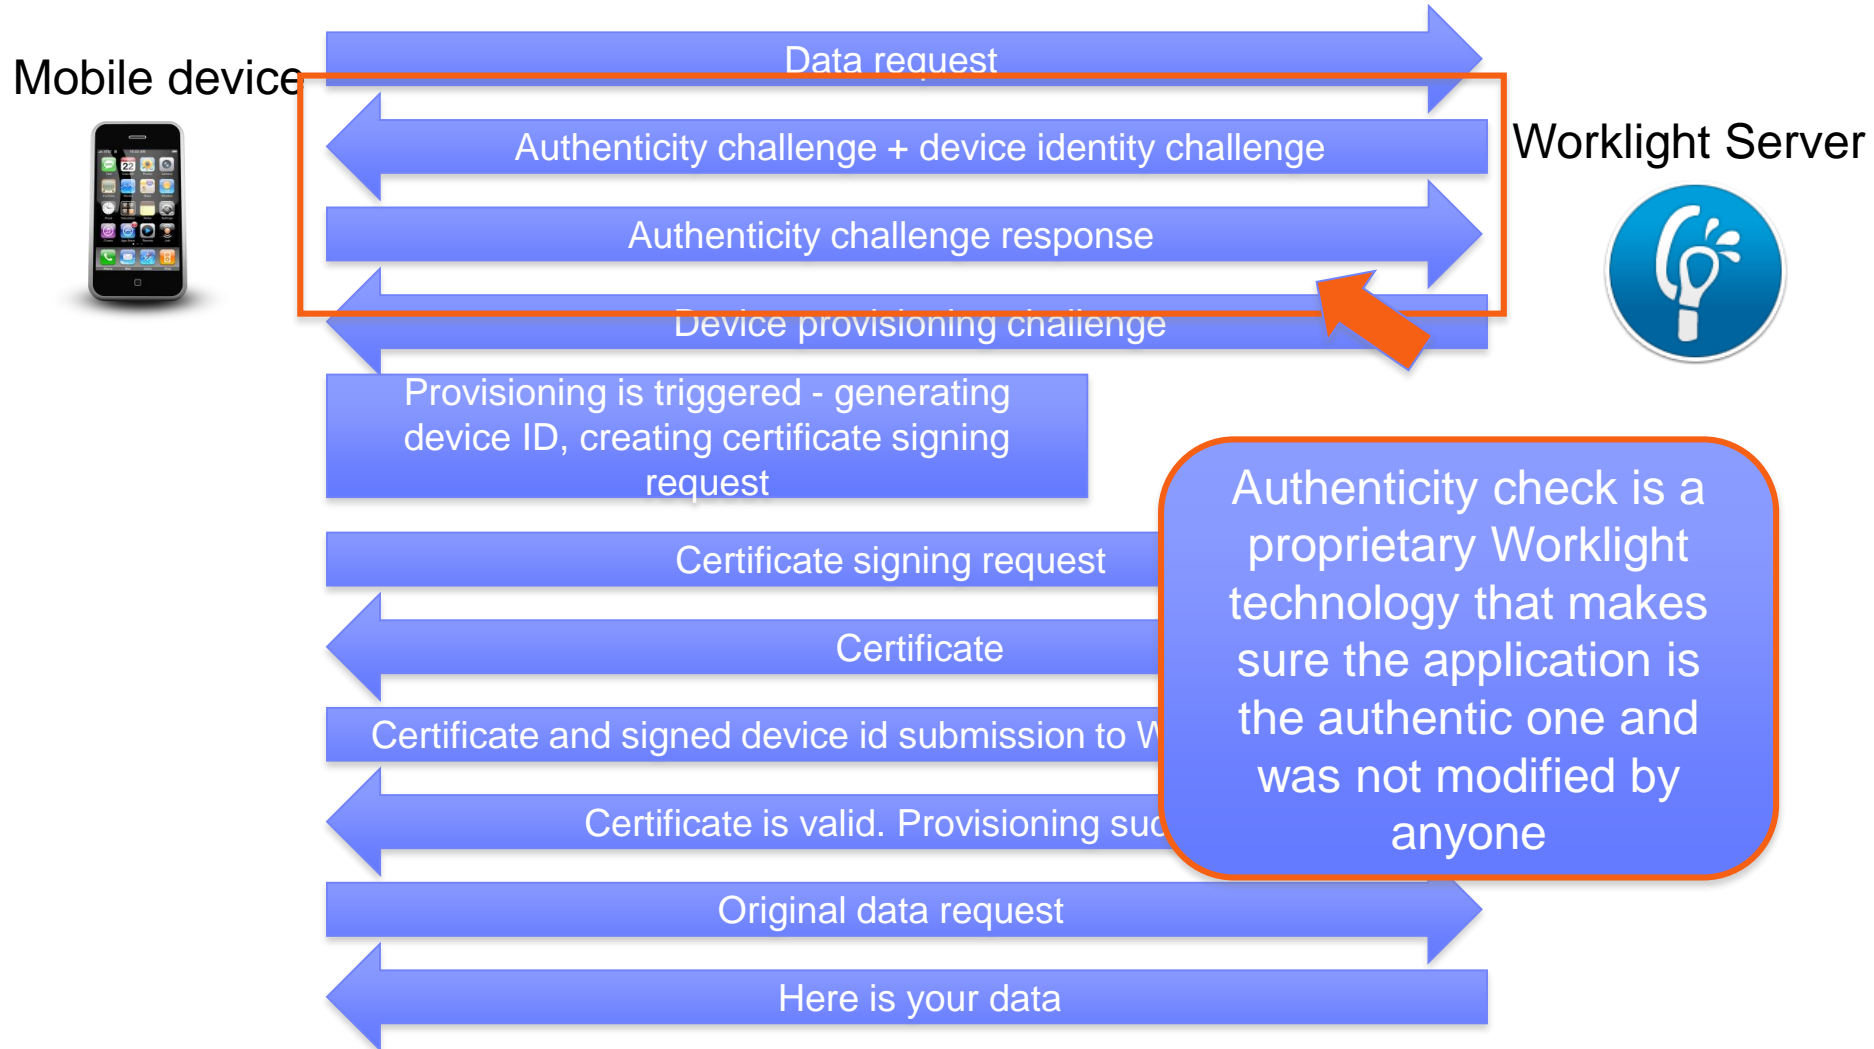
Mobile device

Data request

Worklight Server

Authenticity challenge + device identity challenge

Authenticity challenge response

Device provisioning challenge

Provisioning is triggered - generating device ID, creating certificate signing request

Certificate signing request

Certificate

Certificate and signed device id submission to W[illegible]

Certificate is valid. Provisioning suc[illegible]

Original data request

Here is your data

Authenticity check is a proprietary Worklight technology that makes sure the application is the authentic one and was not modified by anyone